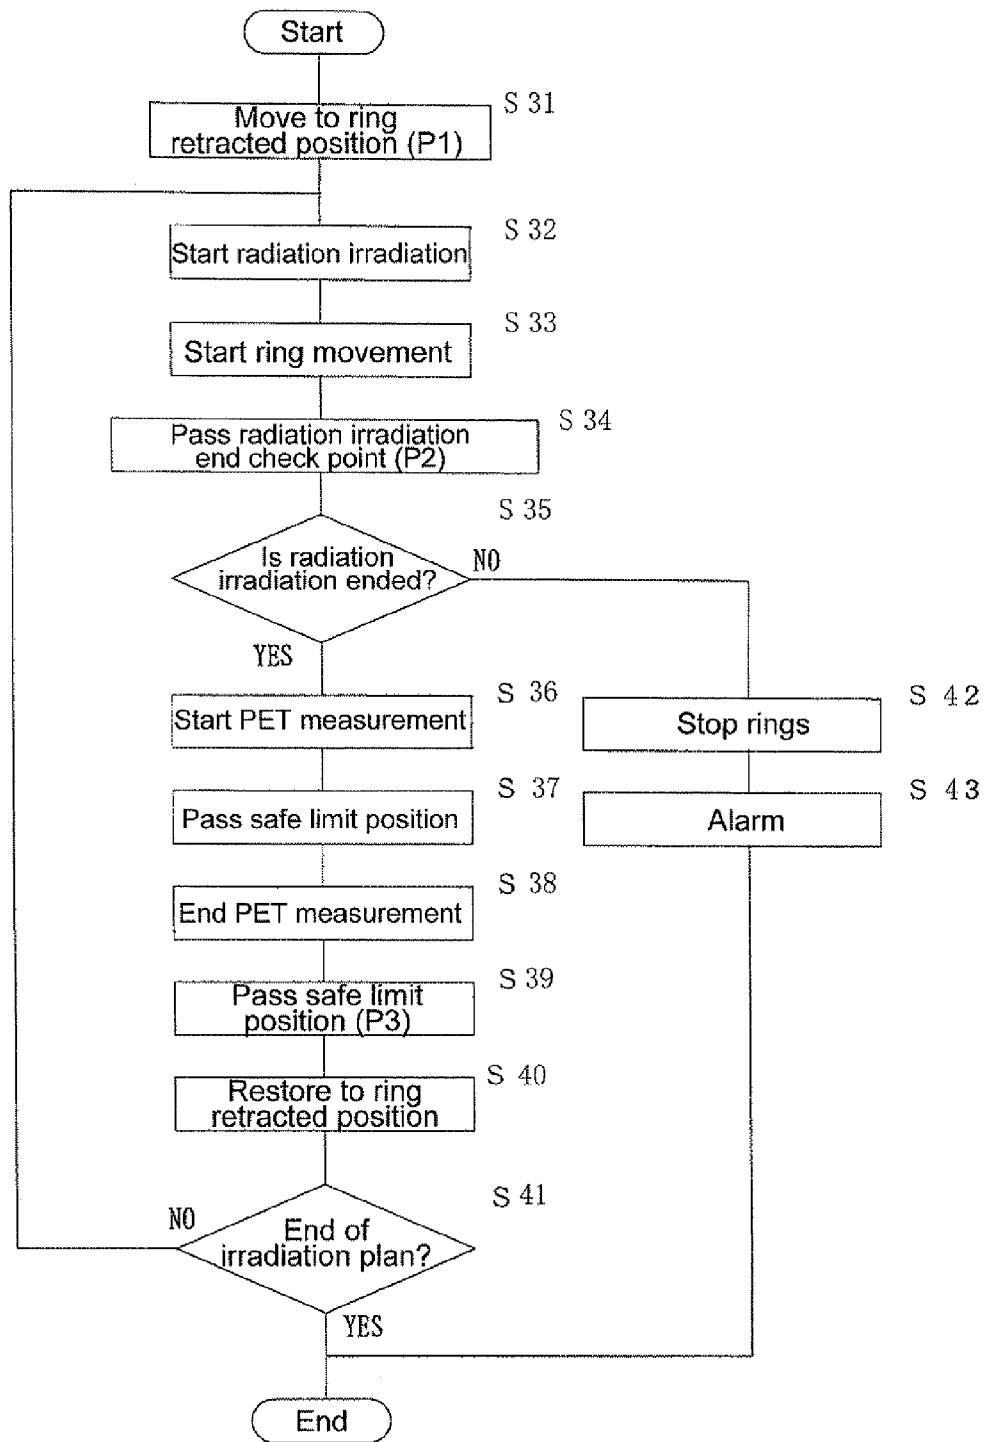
Start

S 31
Move to ring retracted position (P1)

S 32
Start radiation irradiation

S 33
Start ring movement

S 34
Pass radiation irradiation end check point (P2)

S 35
Is radiation irradiation ended?
NO
YES

S 36
Start PET measurement

S 42
Stop rings

S 37
Pass safe limit position

S 43
Alarm

S 38
End PET measurement

S 39
Pass safe limit position (P3)

S 40
Restore to ring retracted position

S 41
NO
End of irradiation plan?
YES

End